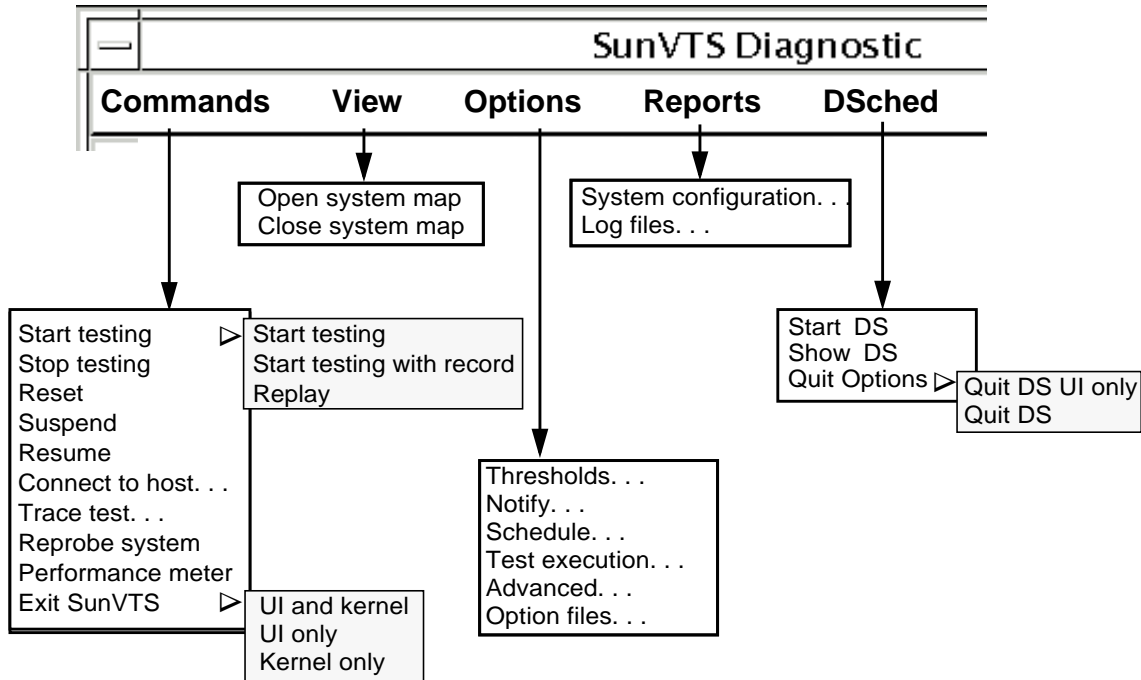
SunVTS Diagnostic

Commands View Options Reports DSched

Open system map
Close system map

System configuration. . .
Log files. . .

Start testing
Stop testing
Reset
Suspend
Resume
Connect to host. . .
Trace test. . .
Reprobe system
Performance meter
Exit SunVTS

Start testing
Start testing with record
Replay

UI and kernel
UI only
Kernel only

Thresholds. . .
Notify. . .
Schedule. . .
Test execution. . .
Advanced. . .
Option files. . .

Start DS
Show DS
Quit Options

Quit DS UI only
Quit DS